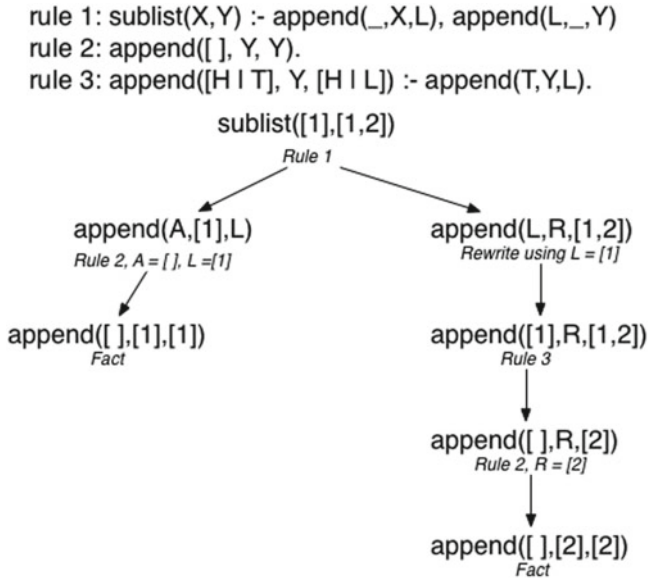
rule 1: sublist(X,Y) :- append(_,X,L), append(L,_,Y)
rule 2: append([ ], Y, Y).
rule 3: append([H | T], Y, [H | L]) :- append(T,Y,L).

sublist([1],[1,2])
Rule 1

append(A,[1],L)
Rule 2, A = [ ], L =[1]

append([ ],[1],[1])
Fact

append(L,R,[1,2])
Rewrite using L = [1]

append([1],R,[1,2])
Rule 3

append([ ],R,[2])
Rule 2, R = [2]

append([ ],[2],[2])
Fact